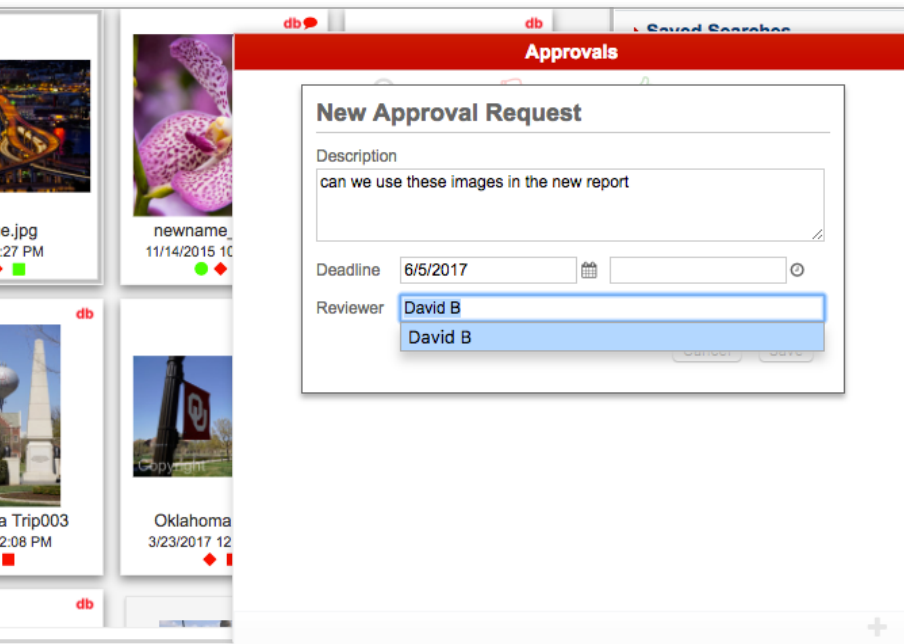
db db db db db

Saved Searches

e.jpg
:27 PM

newname_
11/14/2015 10

a Trip003
2:08 PM

Copyright

Oklahoma
3/23/2017 12

Approvals

New Approval Request

Description

can we use these images in the new report

Deadline 6/5/2017

Reviewer David B

David B

Cancel Save